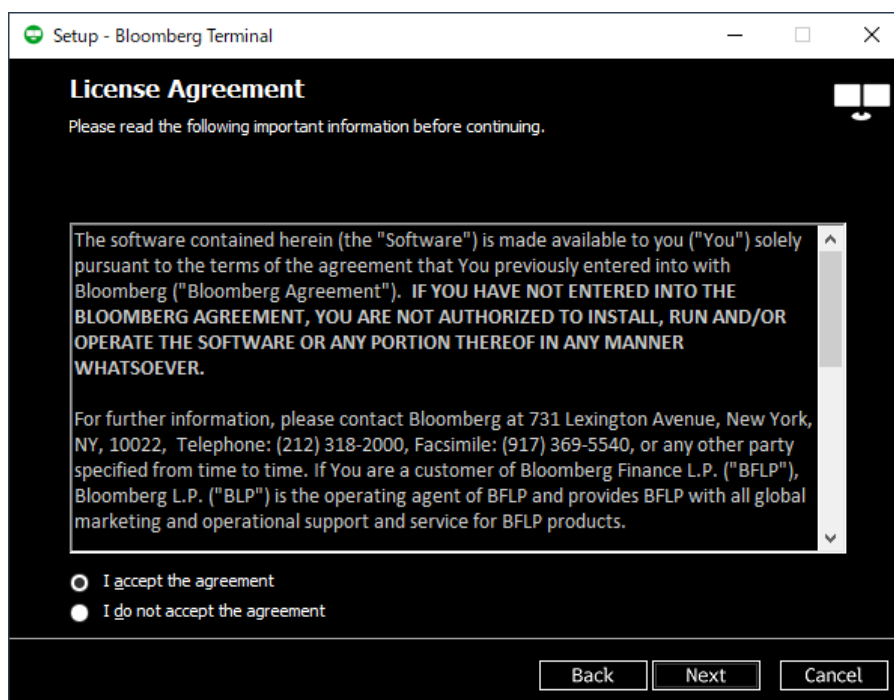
Setup - Bloomberg Terminal

License Agreement

Please read the following important information before continuing.

The software contained herein (the "Software") is made available to you ("You") solely pursuant to the terms of the agreement that You previously entered into with Bloomberg ("Bloomberg Agreement"). IF YOU HAVE NOT ENTERED INTO THE BLOOMBERG AGREEMENT, YOU ARE NOT AUTHORIZED TO INSTALL, RUN AND/OR OPERATE THE SOFTWARE OR ANY PORTION THEREOF IN ANY MANNER WHATSOEVER.

For further information, please contact Bloomberg at 731 Lexington Avenue, New York, NY, 10022, Telephone: (212) 318-2000, Facsimile: (917) 369-5540, or any other party specified from time to time. If You are a customer of Bloomberg Finance L.P. ("BFLP"), Bloomberg L.P. ("BLP") is the operating agent of BFLP and provides BFLP with all global marketing and operational support and service for BFLP products.

I accept the agreement

I do not accept the agreement

Back Next Cancel